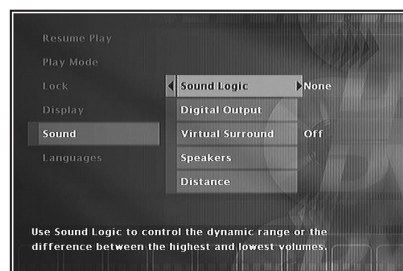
Resume Play
Play Mode
Lock
Display
Sound
Languages

Sound Logic None
Digital Output
Virtual Surround Off
Speakers
Distance

Use Sound Logic to control the dynamic range or the difference between the highest and lowest volumes.